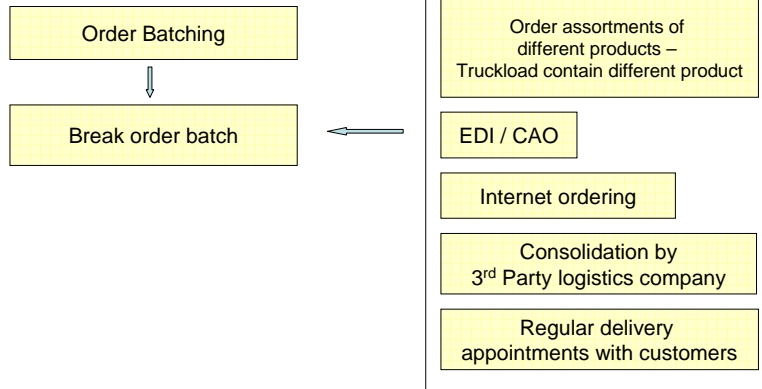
Order Batching

Break order batch

Order assortments of different products – Truckload contain different product

EDI / CAO

Internet ordering

Consolidation by 3$^{rd}$ Party logistics company

Regular delivery appointments with customers